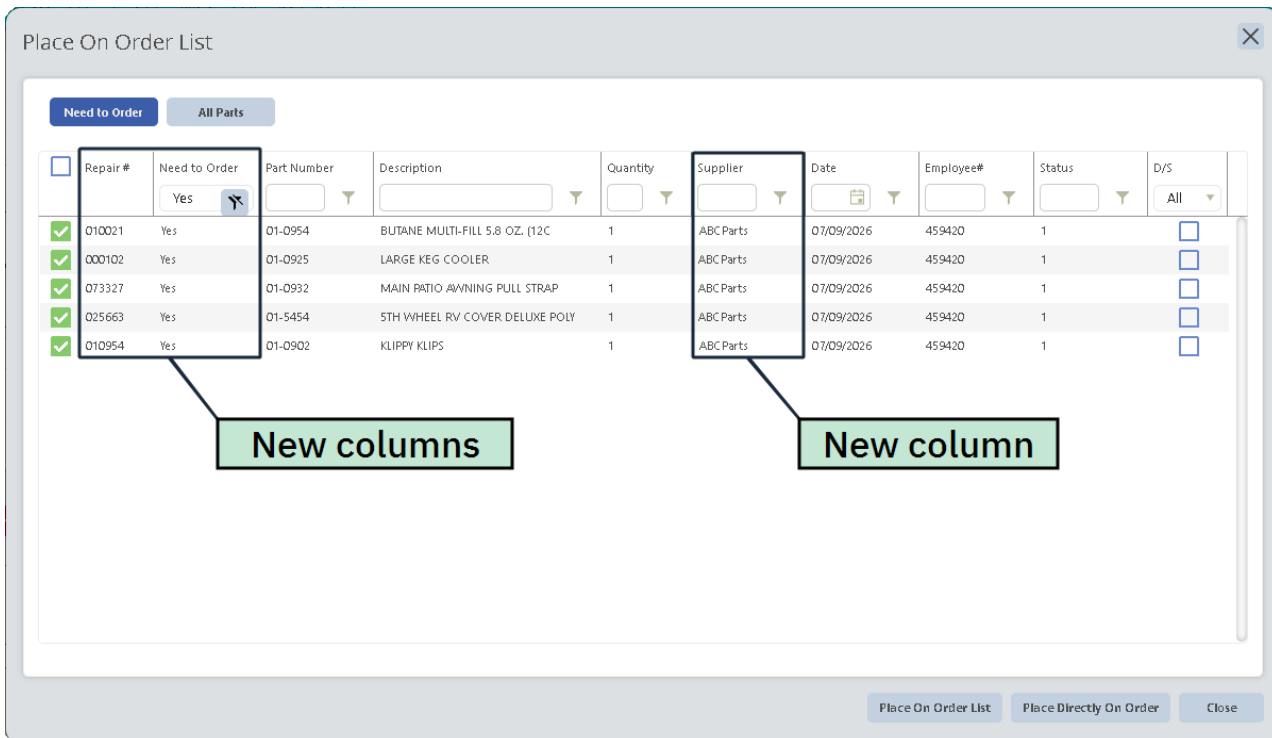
Place On Order List

Need to Order | All Parts

| Repair # | Need to Order | Part Number | Description | Quantity | Supplier | Date | Employee# | Status | D/S |
|---|---|---|---|---|---|---|---|---|---|
| | Yes | | | | | | | | All |
| 010021 | Yes | 01-0954 | BUTANE MULTI-FILL 5.8 OZ. (12C | 1 | ABC Parts | 07/09/2026 | 459420 | 1 | |
| 000102 | Yes | 01-0925 | LARGE KEG COOLER | 1 | ABC Parts | 07/09/2026 | 459420 | 1 | |
| 073327 | Yes | 01-0932 | MAIN PATIO AWNING PULL STRAP | 1 | ABC Parts | 07/09/2026 | 459420 | 1 | |
| 025663 | Yes | 01-5454 | 5TH WHEEL RV COVER DELUXE POLY | 1 | ABC Parts | 07/09/2026 | 459420 | 1 | |
| 010954 | Yes | 01-0902 | KLIPPY KLIPS | 1 | ABC Parts | 07/09/2026 | 459420 | 1 | |

New columns

New column

Place On Order List | Place Directly On Order | Close